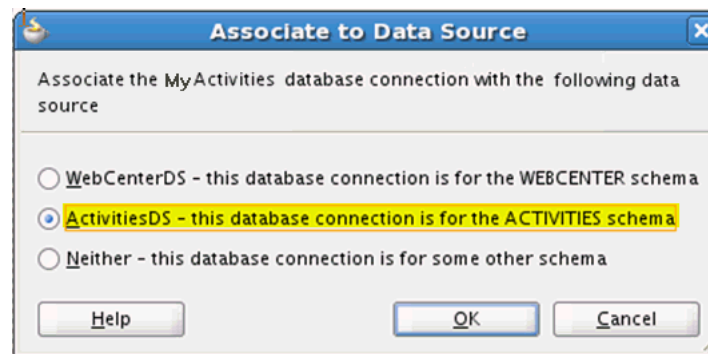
Associate to Data Source

Associate the MyActivities database connection with the following data source

WebCenterDS - this database connection is for the WEBCENTER schema

ActivitiesDS - this database connection is for the ACTIVITIES schema

Neither - this database connection is for some other schema

Help

OK

Cancel